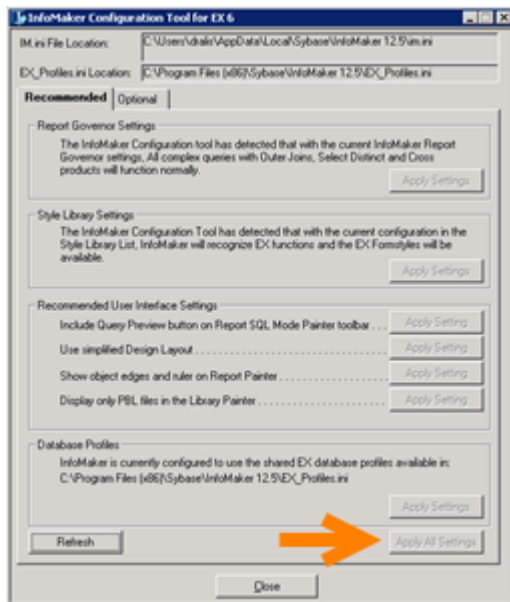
InfoMaker Configuration Tool for EX 6

IM.ini File Location: C:\Users\dralki\AppData\Local\Sybase\InfoMaker 12.5\im.ini

EX_Profiles.ini Location: C:\Program Files (x86)\Sybase\InfoMaker 12.5\EX_Profiles.ini

Recommended | Optional

Report Governor Settings

The InfoMaker Configuration tool has detected that with the current InfoMaker Report Governor settings, All complex queries with Outer Joins, Select Distinct and Cross products will function normally.

Apply Settings

Style Library Settings

The InfoMaker Configuration Tool has detected that with the current configuration in the Style Library List, InfoMaker will recognize EX functions and the EX Formstyles will be available.

Apply Settings

Recommended User Interface Settings

Include Query Preview button on Report SQL Mode Painter toolbar — Apply Setting

Use simplified Design Layout — Apply Setting

Show object edges and ruler on Report Painter — Apply Setting

Display only PBL files in the Library Painter — Apply Setting

Database Profiles

InfoMaker is currently configured to use the shared EX database profiles available in: C:\Program Files (x86)\Sybase\InfoMaker 12.5\EX_Profiles.ini

Apply Settings

Refresh

Apply All Settings

Close